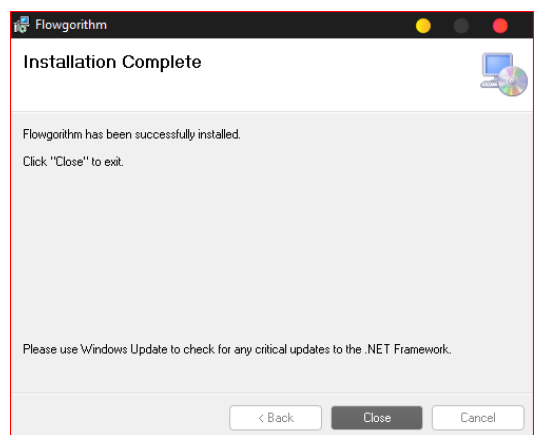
Flowgorithm

Installation Complete

Flowgorithm has been successfully installed.

Click "Close" to exit.

Please use Windows Update to check for any critical updates to the .NET Framework.

< Back
Close
Cancel